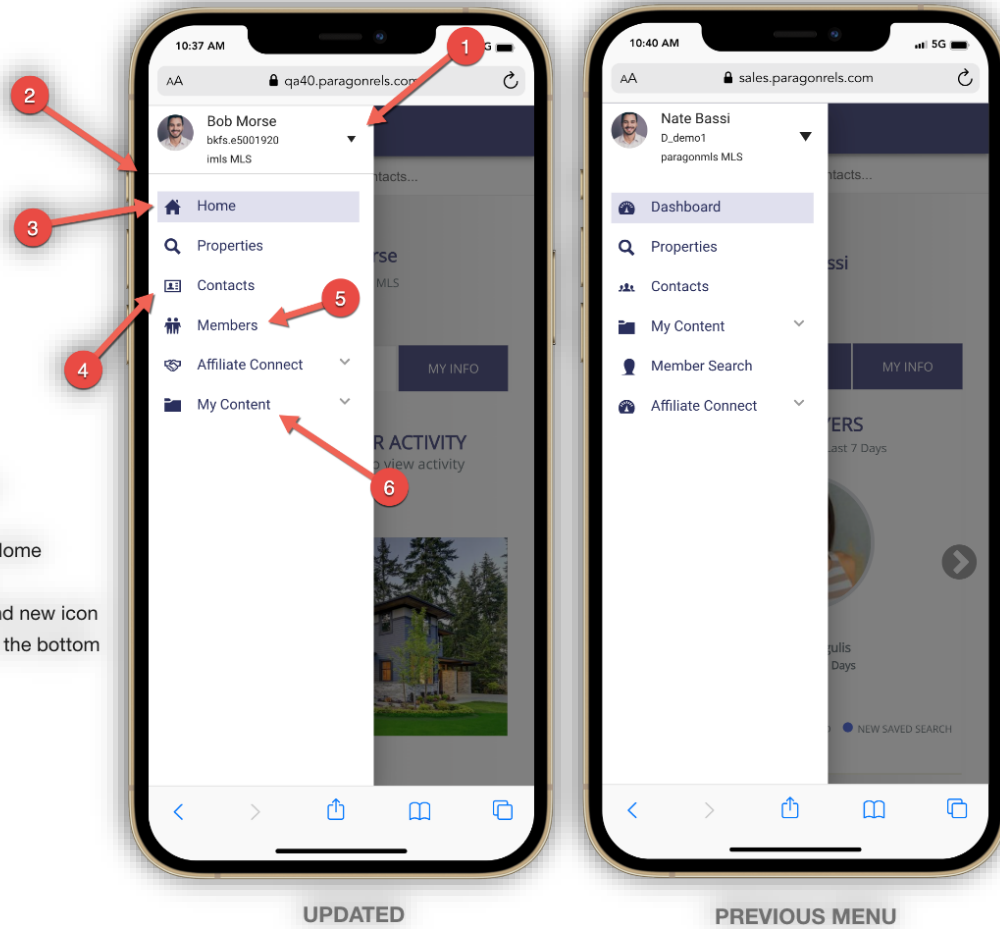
10:37 AM
AA qa40.paragonrels.com
Bob Morse
bkfs.e5001920
imls MLS
Home
Properties
Contacts
Members
Affiliate Connect
My Content
ntacts...
rse
MLS
MY INFO
R ACTIVITY
o view activity

1
2
3
4
5
6

Home

nd new icon
the bottom

10:40 AM
5G
AA sales.paragonrels.com
Nate Bassi
D_demo1
paragonmls MLS
Dashboard
Properties
Contacts
My Content
Member Search
Affiliate Connect
ntacts...
ssi
MY INFO
YERS
Last 7 Days
gulis
Days
NEW SAVED SEARCH

UPDATED
PREVIOUS MENU